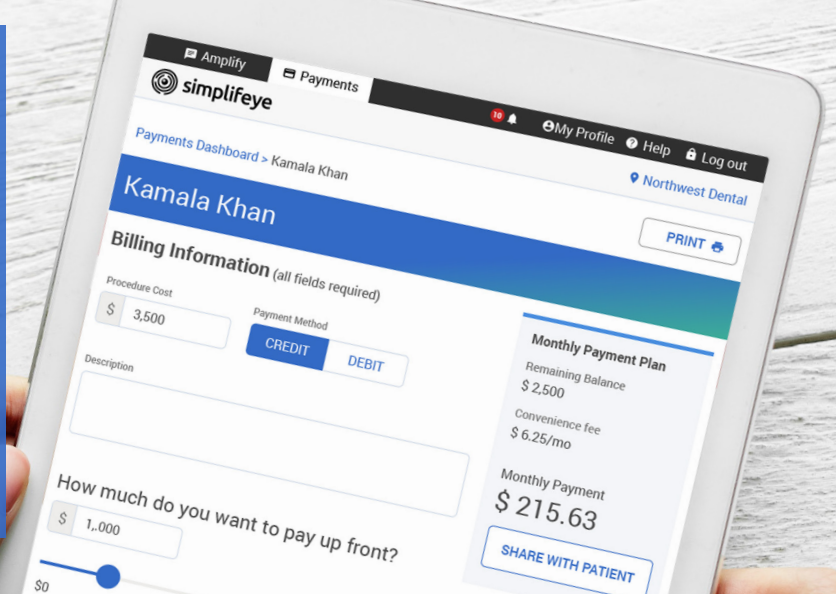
Amplify
Payments
simplifeye
10
My Profile
Help
Log out

Payments Dashboard > Kamala Khan
Northwest Dental

Kamala Khan

PRINT

Billing Information (all fields required)

Procedure Cost
$ 3,500

Payment Method
CREDIT
DEBIT

Description

How much do you want to pay up front?
$ 1,.000
$0

Monthly Payment Plan
Remaining Balance
$ 2,500
Convenience fee
$ 6.25/mo
Monthly Payment
$ 215.63
SHARE WITH PATIENT